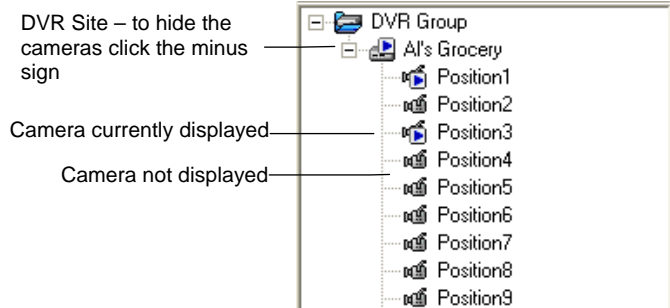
DVR Site – to hide the cameras click the minus sign

Camera currently displayed

Camera not displayed

DVR Group
Al's Grocery
Position1
Position2
Position3
Position4
Position5
Position6
Position7
Position8
Position9